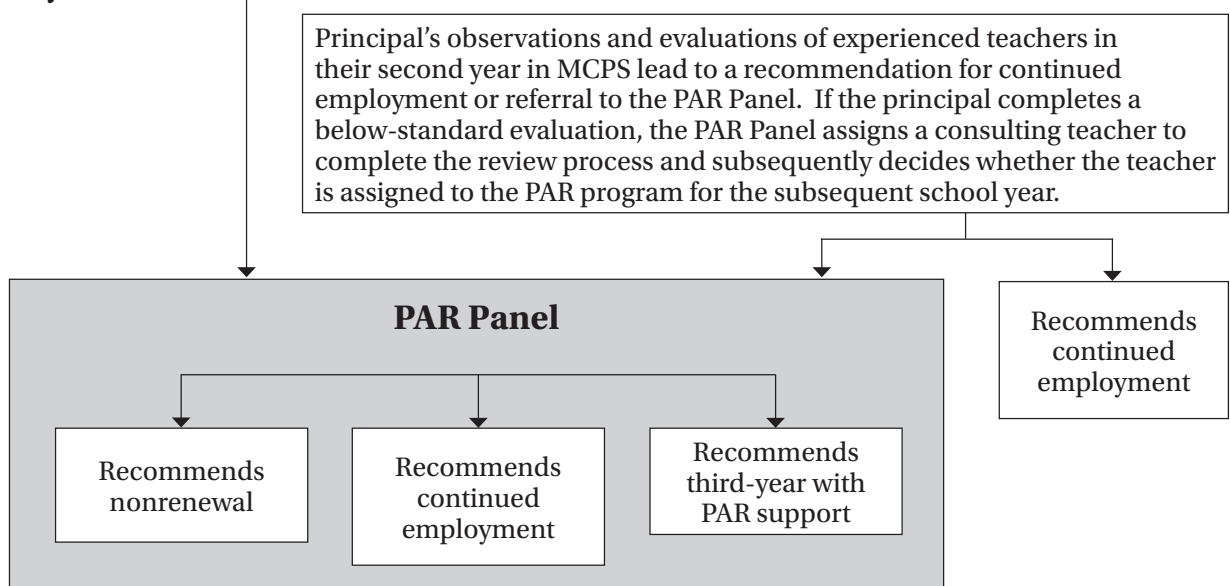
Principal's observations and evaluations of experienced teachers in their second year in MCPS lead to a recommendation for continued employment or referral to the PAR Panel. If the principal completes a below-standard evaluation, the PAR Panel assigns a consulting teacher to complete the review process and subsequently decides whether the teacher is assigned to the PAR program for the subsequent school year.

PAR Panel

Recommends nonrenewal

Recommends continued employment

Recommends third-year with PAR support

Recommends continued employment